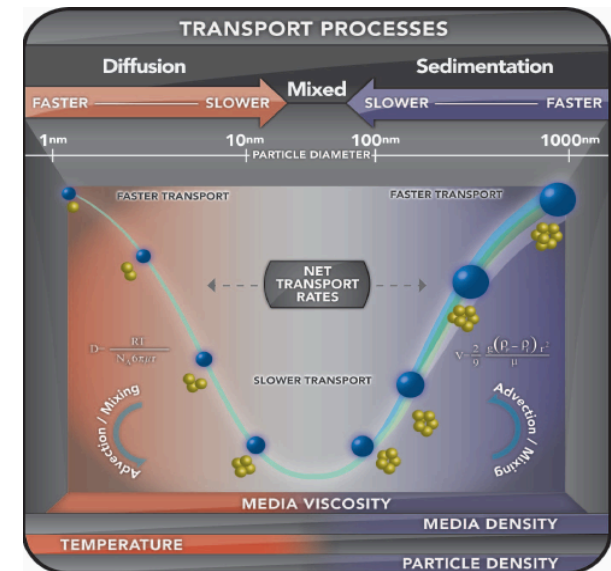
TRANSPORT PROCESSES

Diffusion

Mixed

Sedimentation

FASTER SLOWER

SLOWER FASTER

1nm

10nm

100nm

1000nm

PARTICLE DIAMETER

FASTER TRANSPORT

FASTER TRANSPORT

NET TRANSPORT RATES

$D = \frac{RT}{N_A 6\pi\eta r}$

$V = \frac{2}{9} \frac{g(\rho_p - \rho_f) r^2}{\mu}$

SLOWER TRANSPORT

Advection / Mixing

Advection / Mixing

MEDIA VISCOSITY

MEDIA DENSITY

TEMPERATURE

PARTICLE DENSITY